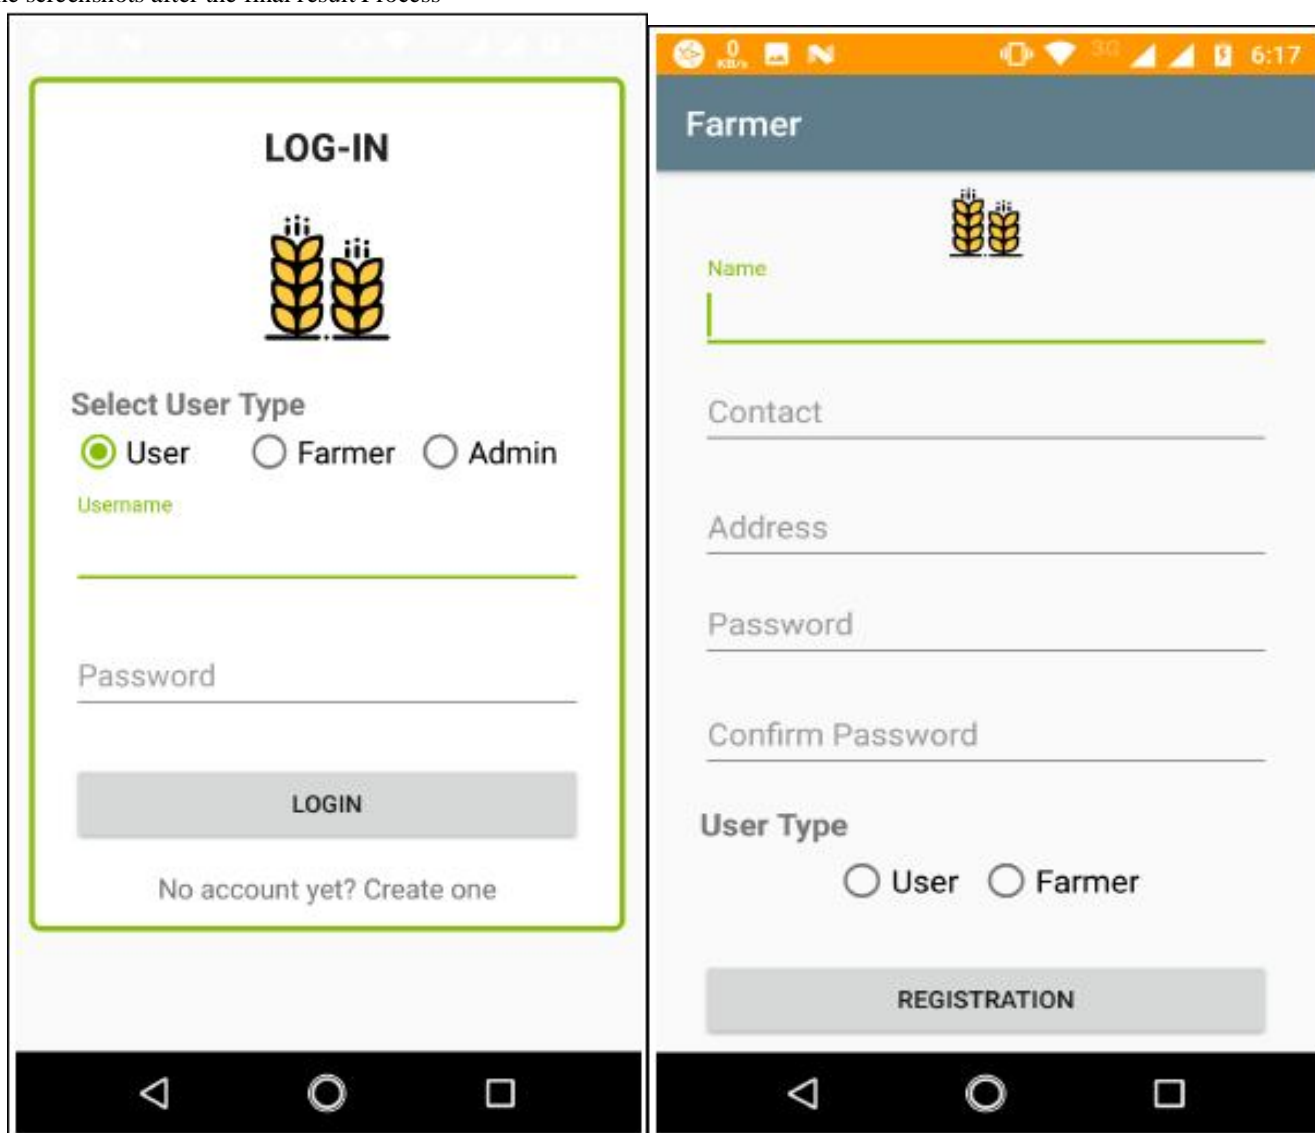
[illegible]

LOG-IN

Select User Type

User Farmer Admin

Username

Password

LOGIN

No account yet? Create one

0 KB/s 3G 6:17

Farmer

Name

Contact

Address

Password

Confirm Password

User Type

User Farmer

REGISTRATION